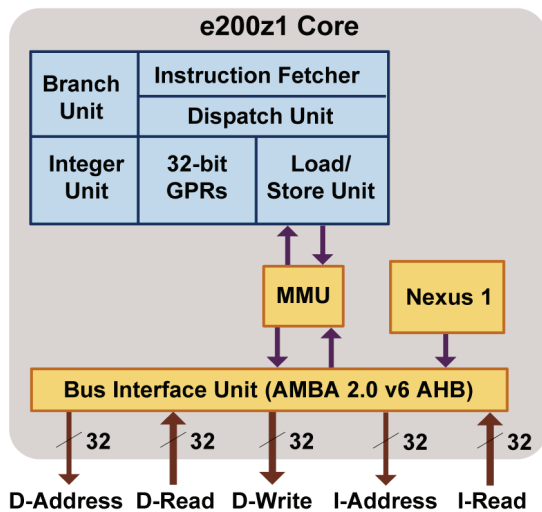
e200z1 Core

Branch Unit

Instruction Fetcher

Dispatch Unit

Integer Unit

32-bit GPRs

Load/ Store Unit

MMU

Nexus 1

Bus Interface Unit (AMBA 2.0 v6 AHB)

32

32

32

32

32

D-Address D-Read D-Write I-Address I-Read